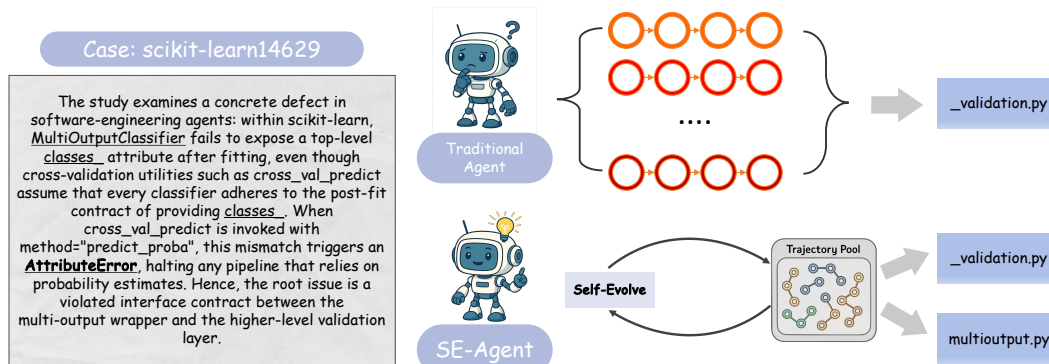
Case: scikit-learn14629

The study examines a concrete defect in software-engineering agents: within scikit-learn, MultiOutputClassifier fails to expose a top-level classes_ attribute after fitting, even though cross-validation utilities such as cross_val_predict assume that every classifier adheres to the post-fit contract of providing classes_. When cross_val_predict is invoked with method="predict_proba", this mismatch triggers an AttributeError, halting any pipeline that relies on probability estimates. Hence, the root issue is a violated interface contract between the multi-output wrapper and the higher-level validation layer.

Traditional Agent

....

_validation.py

SE-Agent

Self-Evolve

Trajectory Pool

_validation.py

multioutput.py